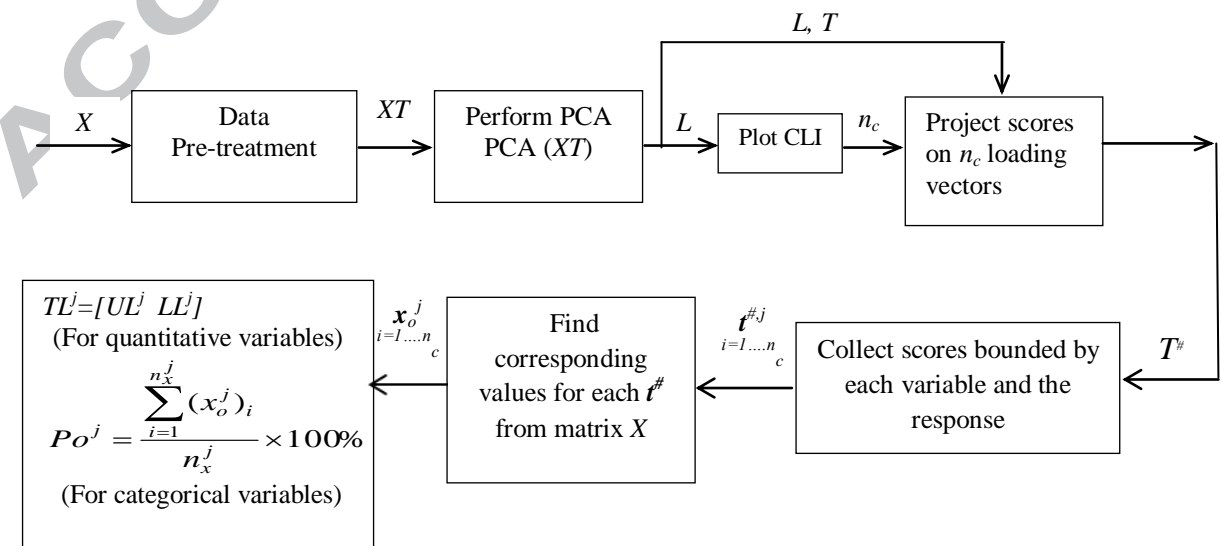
ACC

$X$

Data Pre-treatment

$XT$

Perform PCA PCA ($XT$)

$L, T$

$L$

Plot CLI

$n_c$

Project scores on $n_c$ loading vectors

$T^{\#}$

Collect scores bounded by each variable and the response

$t^{\#,j}_{i=1....n_c}$

Find corresponding values for each $t^{\#}$ from matrix $X$

$x_o{}^j_{i=1....n_c}$

$TL^j=[UL^j \; LL^j]$
(For quantitative variables)
$Po^j = \frac{\sum_{i=1}^{n_x^j}(x_o^j)_i}{n_x^j} \times 100\%$
(For categorical variables)